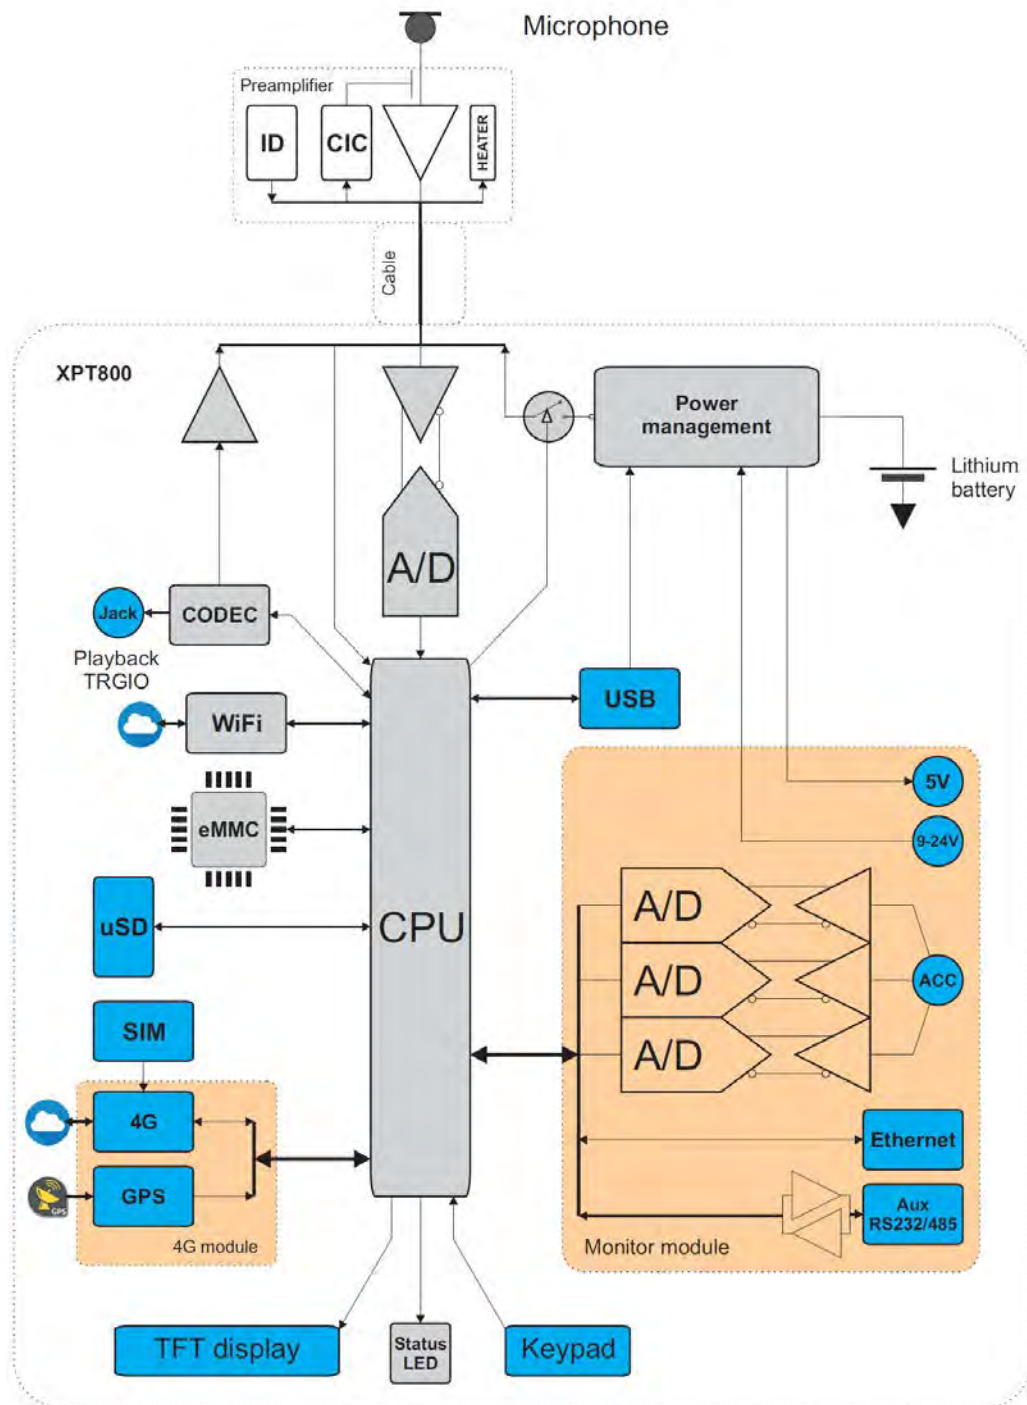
Microphone

Preamplifier

ID

CIC

HEATER

Cable

XPT800

Power management

Lithium battery

A/D

Jack

CODEC

Playback TRGIO

WiFi

USB

eMMC

5V

9-24V

uSD

CPU

A/D

A/D

A/D

ACC

SIM

4G

Ethernet

GPS

GPS

Aux RS232/485

4G module

Monitor module

TFT display

Status LED

Keypad